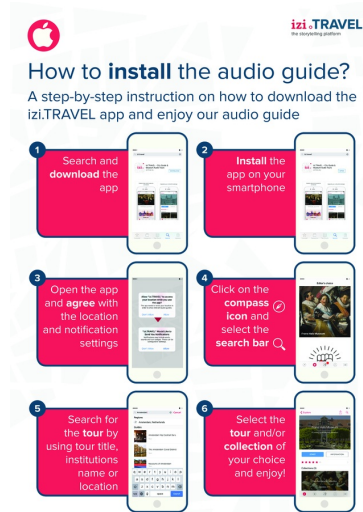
izi.TRAVEL
the storytelling platform

How to **install** the audio guide?

A step-by-step instruction on how to download the izi.TRAVEL app and enjoy our audio guide

1 Search and **download** the app

2 **Install** the app on your smartphone

3 Open the app and **agree** with the location and notification settings

4 Click on the **compass icon** and select the **search bar**

5 Search for the **tour** by using tour title, institutions name or location

6 Select the **tour** and/or **collection** of your choice and enjoy!